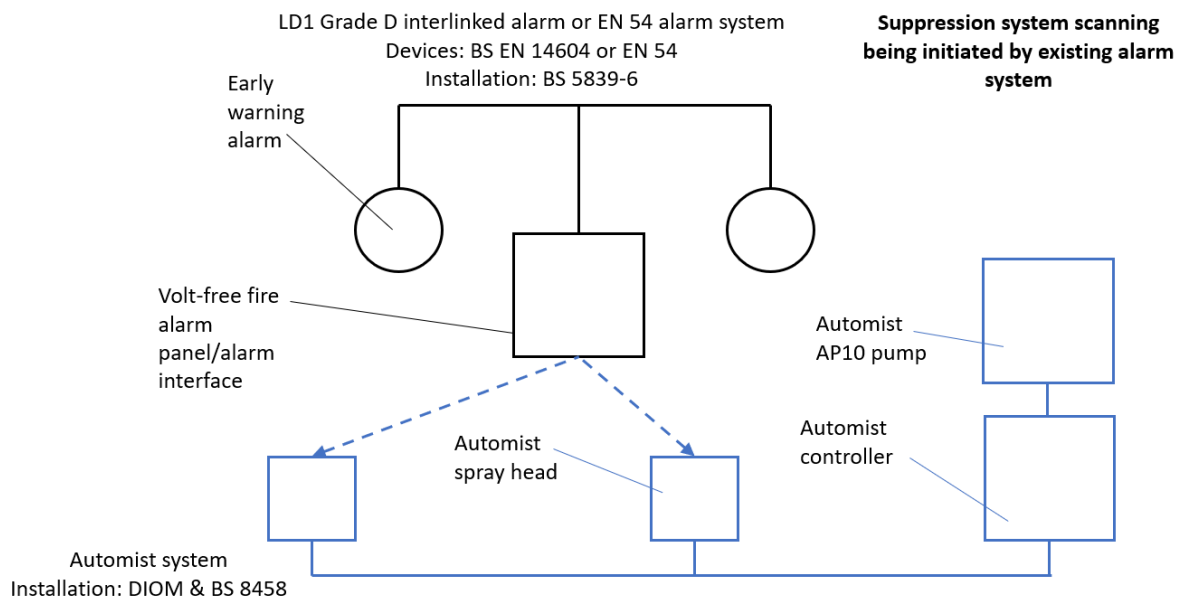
LD1 Grade D interlinked alarm or EN 54 alarm system
Devices: BS EN 14604 or EN 54
Installation: BS 5839-6

**Suppression system scanning being initiated by existing alarm system**

Early warning alarm

Volt-free fire alarm panel/alarm interface

Automist AP10 pump

Automist controller

Automist spray head

Automist system
Installation: DIOM & BS 8458